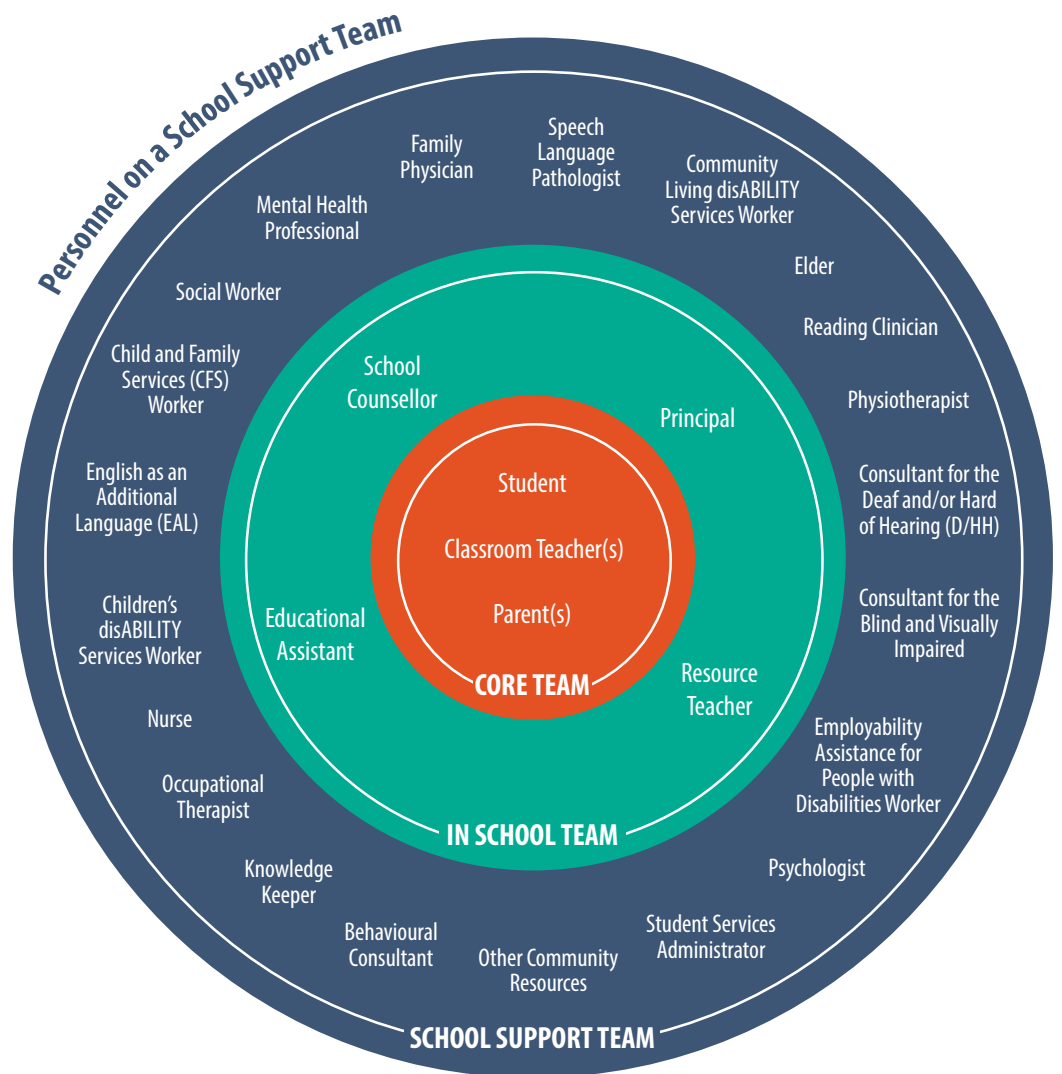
Personnel on a School Support Team

Family Physician

Speech Language Pathologist

Community Living disABILITY Services Worker

Mental Health Professional

Elder

Social Worker

Reading Clinician

Child and Family Services (CFS) Worker

Physiotherapist

English as an Additional Language (EAL)

Consultant for the Deaf and/or Hard of Hearing (D/HH)

Children's disABILITY Services Worker

Consultant for the Blind and Visually Impaired

Nurse

Employability Assistance for People with Disabilities Worker

Occupational Therapist

Psychologist

Knowledge Keeper

Student Services Administrator

Behavioural Consultant

Other Community Resources

School Counsellor

Principal

Educational Assistant

Resource Teacher

Student

Classroom Teacher(s)

Parent(s)

CORE TEAM

IN SCHOOL TEAM

SCHOOL SUPPORT TEAM